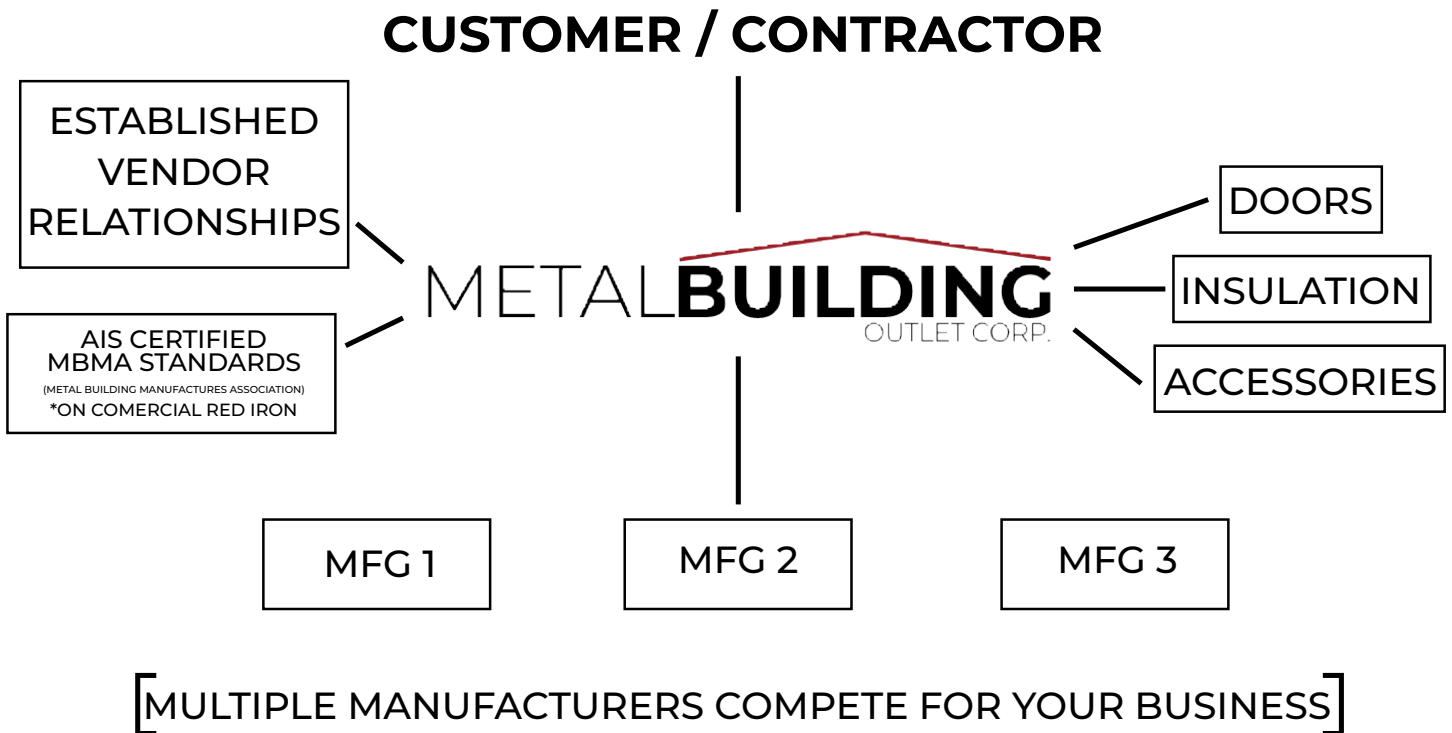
CUSTOMER / CONTRACTOR

ESTABLISHED VENDOR RELATIONSHIPS

AIS CERTIFIED
MBMA STANDARDS
(METAL BUILDING MANUFACTURES ASSOCIATION)
*ON COMERCIAL RED IRON

METALBUILDING
OUTLET CORP.

DOORS

INSULATION

ACCESSORIES

MFG 1

MFG 2

MFG 3

[MULTIPLE MANUFACTURERS COMPETE FOR YOUR BUSINESS]